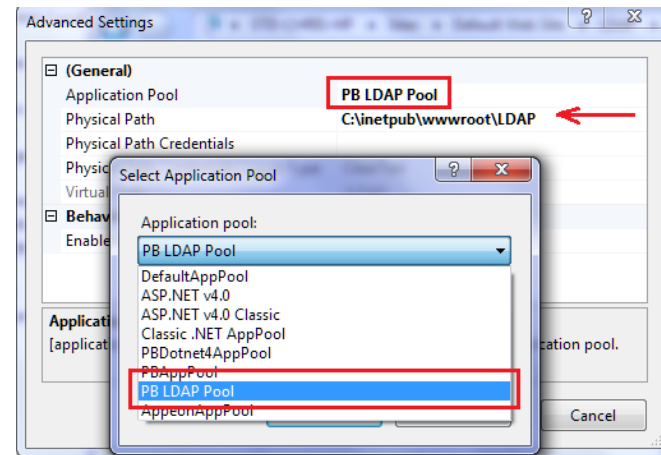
Advanced Settings

? X

⊟ (General)

Application Pool | PB LDAP Pool
Physical Path | C:\inetpub\wwwroot\LDAP
Physical Path Credentials
Physic
Virtual
⊟ Behav
Enable

Applicat
[applicat

cation pool.

Cancel

Select Application Pool

? X

Application pool:

PB LDAP Pool

DefaultAppPool
ASP.NET v4.0
ASP.NET v4.0 Classic
Classic .NET AppPool
PBDotnet4AppPool
PBAppPool
PB LDAP Pool
AppeonAppPool